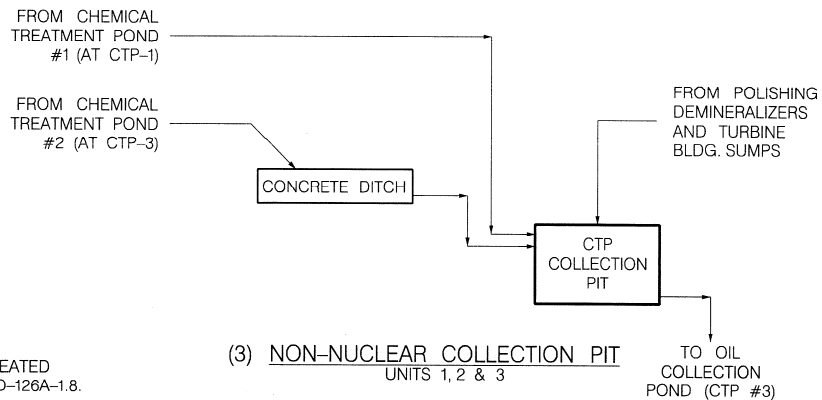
FROM CHEMICAL TREATMENT POND #1 (AT CTP–1)

FROM CHEMICAL TREATMENT POND #2 (AT CTP–3)

FROM POLISHING DEMINERALIZERS AND TURBINE BLDG. SUMPS

CONCRETE DITCH

CTP COLLECTION PIT

EATED
D–126A–1.8.

(3) NON–NUCLEAR COLLECTION PIT
UNITS 1, 2 & 3

TO OIL COLLECTION POND (CTP #3)